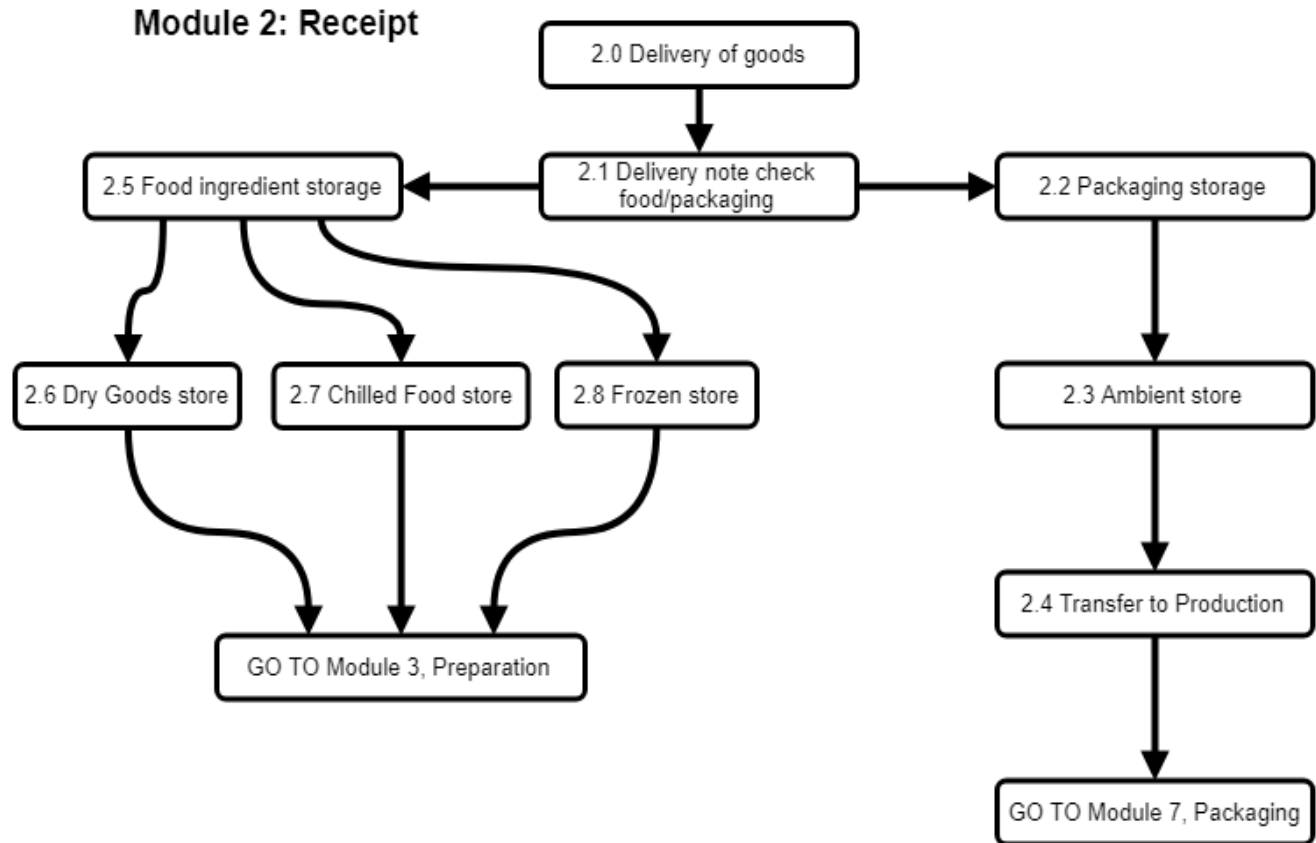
Module 2: Receipt

2.0 Delivery of goods

2.5 Food ingredient storage

2.1 Delivery note check food/packaging

2.2 Packaging storage

2.6 Dry Goods store

2.7 Chilled Food store

2.8 Frozen store

2.3 Ambient store

2.4 Transfer to Production

GO TO Module 3, Preparation

GO TO Module 7, Packaging